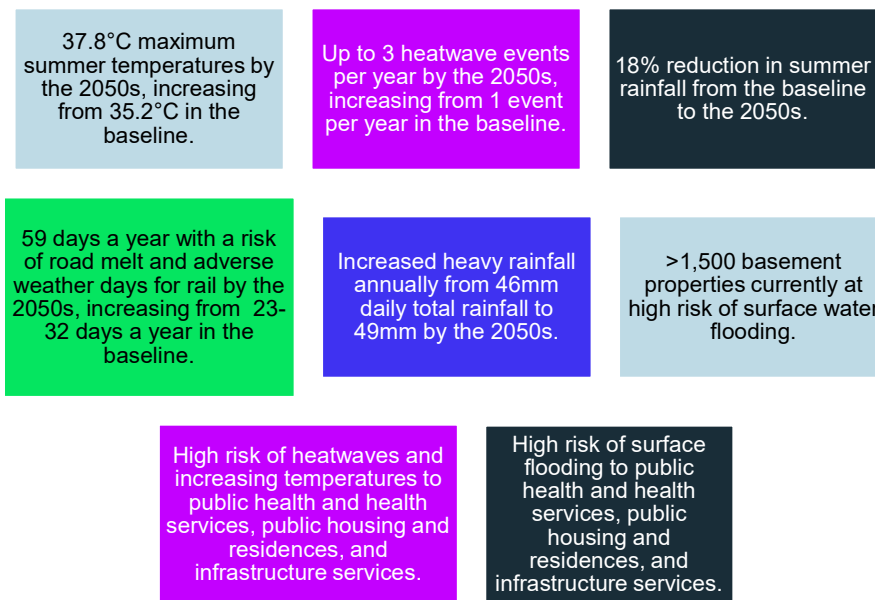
37.8°C maximum summer temperatures by the 2050s, increasing from 35.2°C in the baseline.

Up to 3 heatwave events per year by the 2050s, increasing from 1 event per year in the baseline.

18% reduction in summer rainfall from the baseline to the 2050s.

59 days a year with a risk of road melt and adverse weather days for rail by the 2050s, increasing from 23-32 days a year in the baseline.

Increased heavy rainfall annually from 46mm daily total rainfall to 49mm by the 2050s.

>1,500 basement properties currently at high risk of surface water flooding.

High risk of heatwaves and increasing temperatures to public health and health services, public housing and residences, and infrastructure services.

High risk of surface flooding to public health and health services, public housing and residences, and infrastructure services.